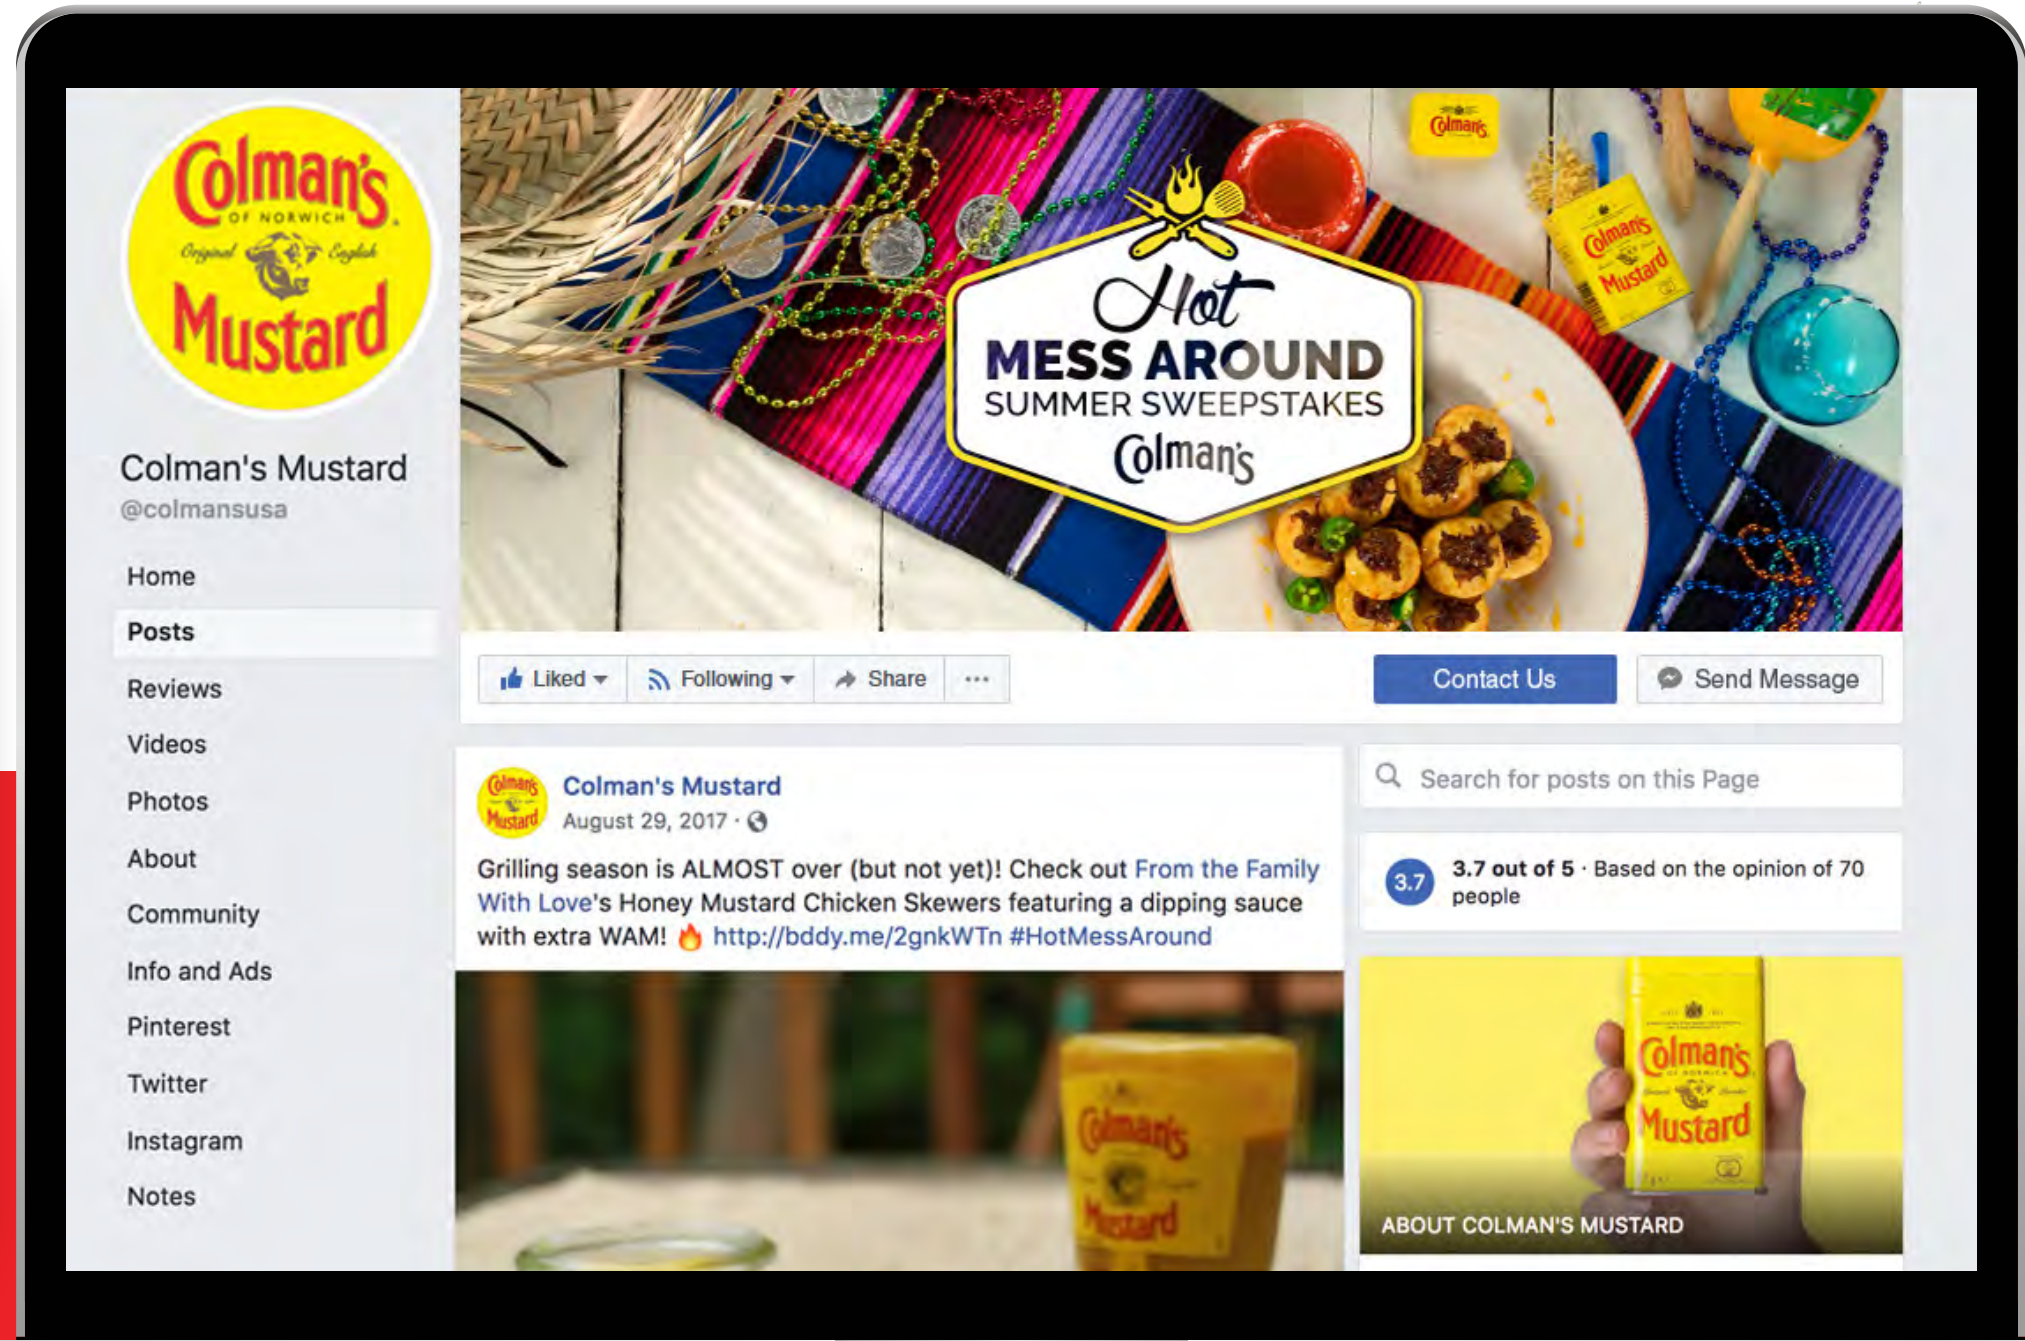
Colman's OF NORWICH Original English Mustard

Colman's Mustard
@colmansusa

Home
Posts
Reviews
Videos
Photos
About
Community
Info and Ads
Pinterest
Twitter
Instagram
Notes

Colman's

Hot
MESS AROUND
SUMMER SWEEPSTAKES
Colman's

Colman's Mustard

Liked
Following
Share
...
Contact Us
Send Message

Colman's Mustard
Colman's Mustard
August 29, 2017 ·

Grilling season is ALMOST over (but not yet)! Check out From the Family With Love's Honey Mustard Chicken Skewers featuring a dipping sauce with extra WAM! 🔥 http://bddy.me/2gnkWTn #HotMessAround

Colman's Mustard

Search for posts on this Page

3.7
3.7 out of 5 · Based on the opinion of 70 people

Colman's Mustard

ABOUT COLMAN'S MUSTARD